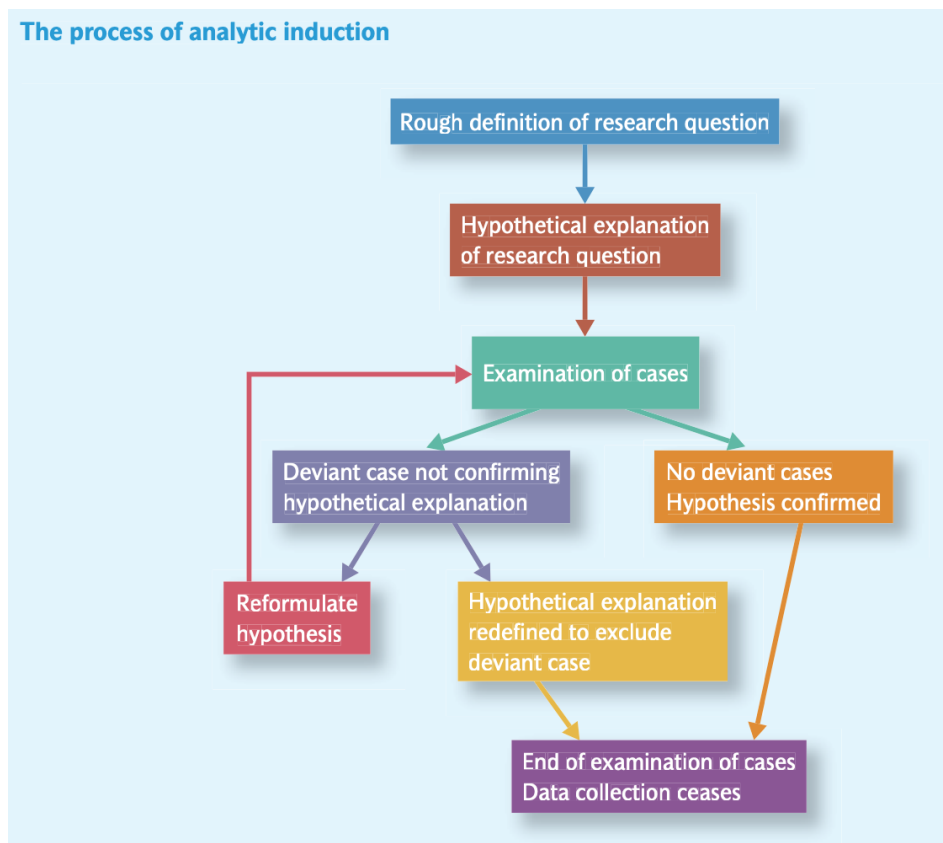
The process of analytic induction

Rough definition of research question

Hypothetical explanation of research question

Examination of cases

Deviant case not confirming hypothetical explanation

No deviant cases
Hypothesis confirmed

Reformulate hypothesis

Hypothetical explanation redefined to exclude deviant case

End of examination of cases
Data collection ceases